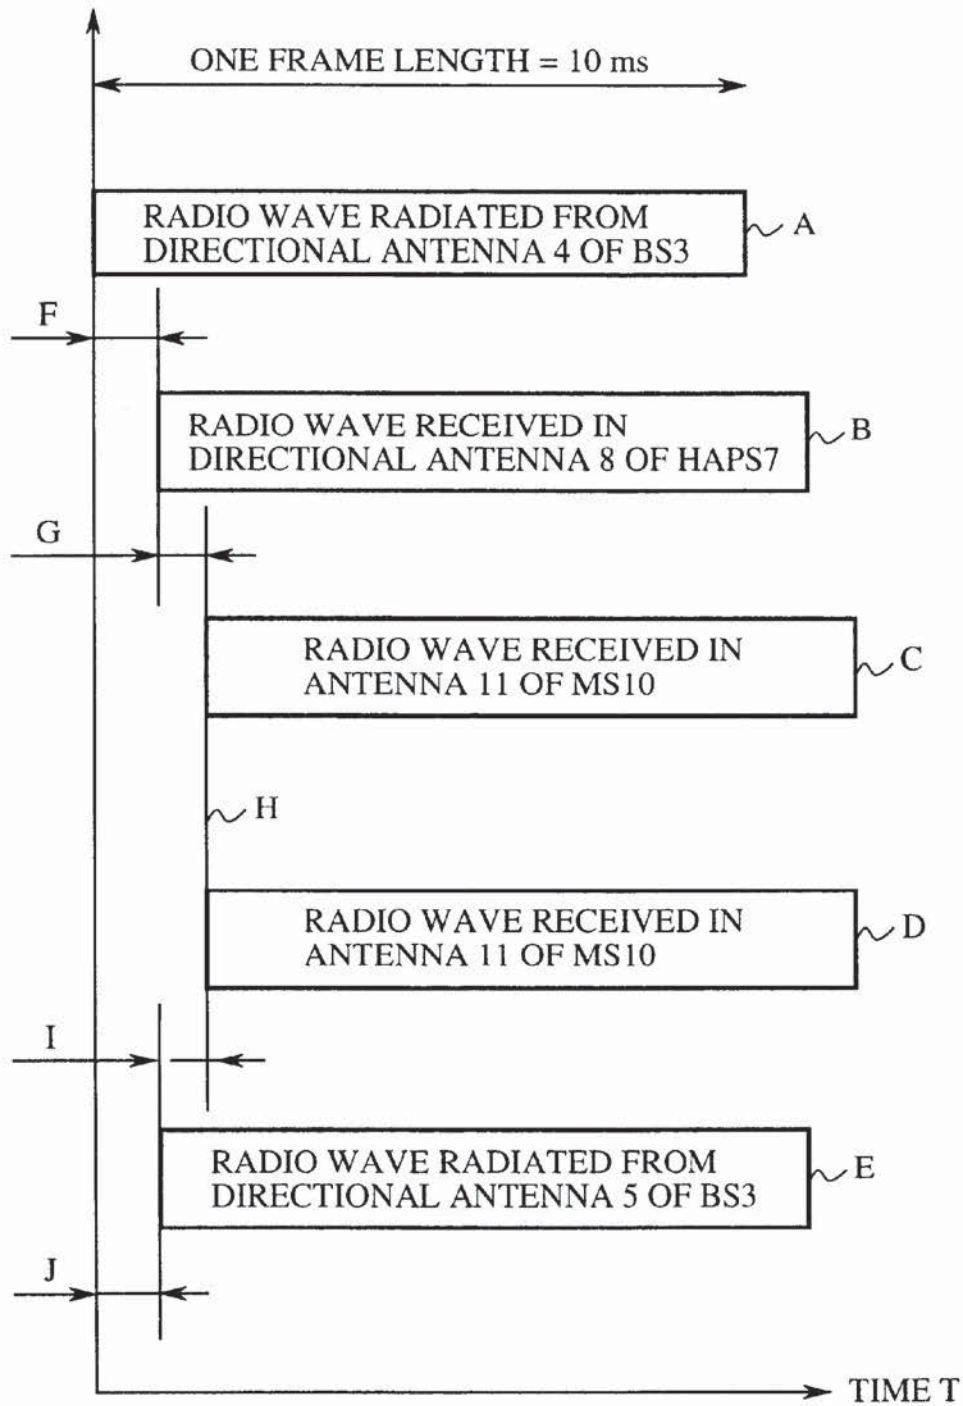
ONE FRAME LENGTH = 10 ms

RADIO WAVE RADIATED FROM DIRECTIONAL ANTENNA 4 OF BS3

A

F

RADIO WAVE RECEIVED IN DIRECTIONAL ANTENNA 8 OF HAPS7

B

G

RADIO WAVE RECEIVED IN ANTENNA 11 OF MS10

C

H

RADIO WAVE RECEIVED IN ANTENNA 11 OF MS10

D

I

RADIO WAVE RADIATED FROM DIRECTIONAL ANTENNA 5 OF BS3

E

J

TIME T